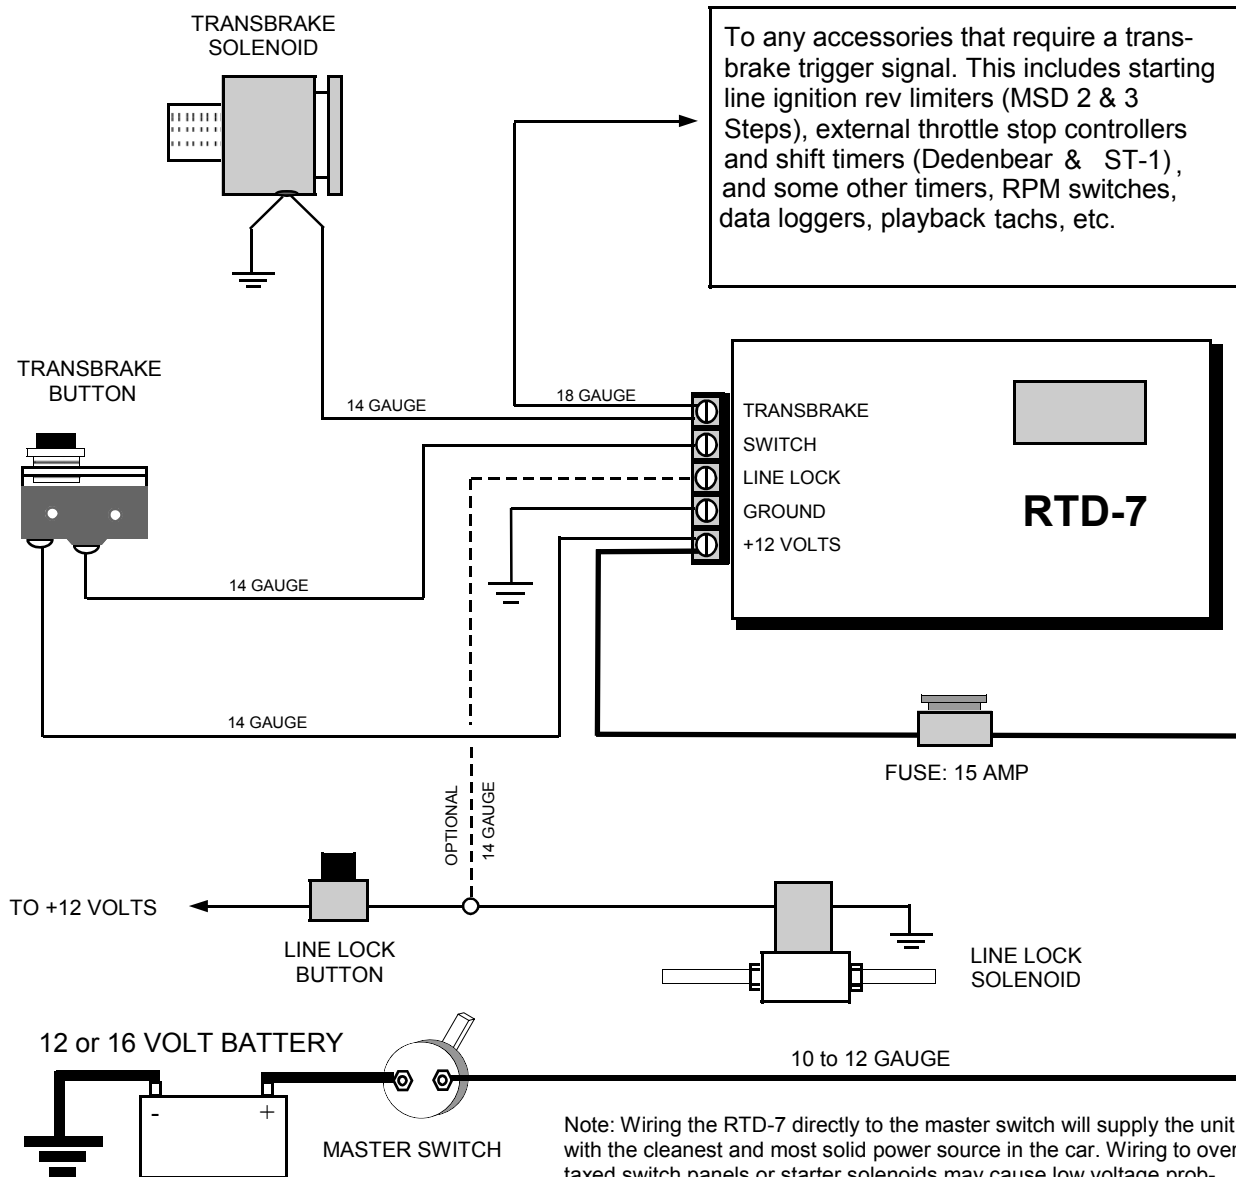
TRANSBRAKE SOLENOID

To any accessories that require a transbrake trigger signal. This includes starting line ignition rev limiters (MSD 2 & 3 Steps), external throttle stop controllers and shift timers (Dedenbear & ST-1), and some other timers, RPM switches, data loggers, playback tachs, etc.

TRANSBRAKE BUTTON

14 GAUGE

18 GAUGE

TRANSBRAKE
SWITCH
LINE LOCK
GROUND
+12 VOLTS

RTD-7

14 GAUGE

14 GAUGE

FUSE: 15 AMP

OPTIONAL
14 GAUGE

TO +12 VOLTS

LINE LOCK BUTTON

LINE LOCK SOLENOID

12 or 16 VOLT BATTERY

-
+

MASTER SWITCH

10 to 12 GAUGE

Note: Wiring the RTD-7 directly to the master switch will supply the unit with the cleanest and most solid power source in the car. Wiring to over taxed switch panels or starter solenoids may cause low voltage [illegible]